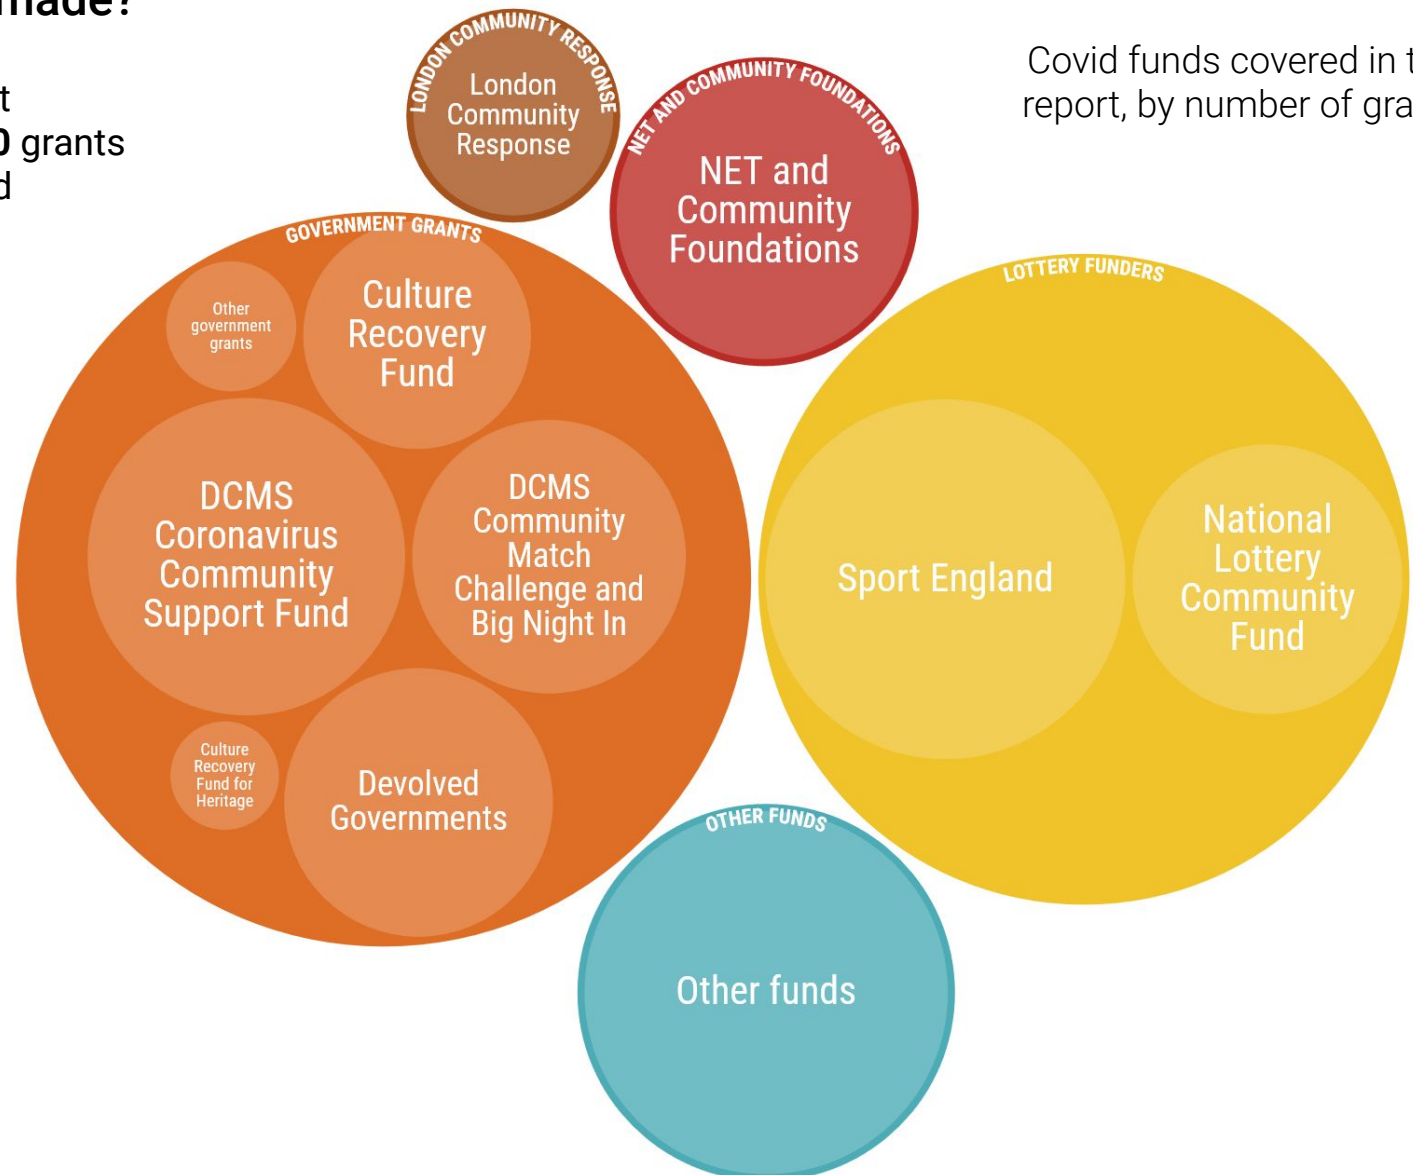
made?
t
0 grants
d

Covid funds covered in t
report, by number of gra

LONDON COMMUNITY RESPONSE
London Community Response

NET AND COMMUNITY FOUNDATIONS
NET and Community Foundations

GOVERNMENT GRANTS
Other government grants
Culture Recovery Fund
DCMS Coronavirus Community Support Fund
DCMS Community Match Challenge and Big Night In
Culture Recovery Fund for Heritage
Devolved Governments

LOTTERY FUNDERS
Sport England
National Lottery Community Fund

OTHER FUNDS
Other funds